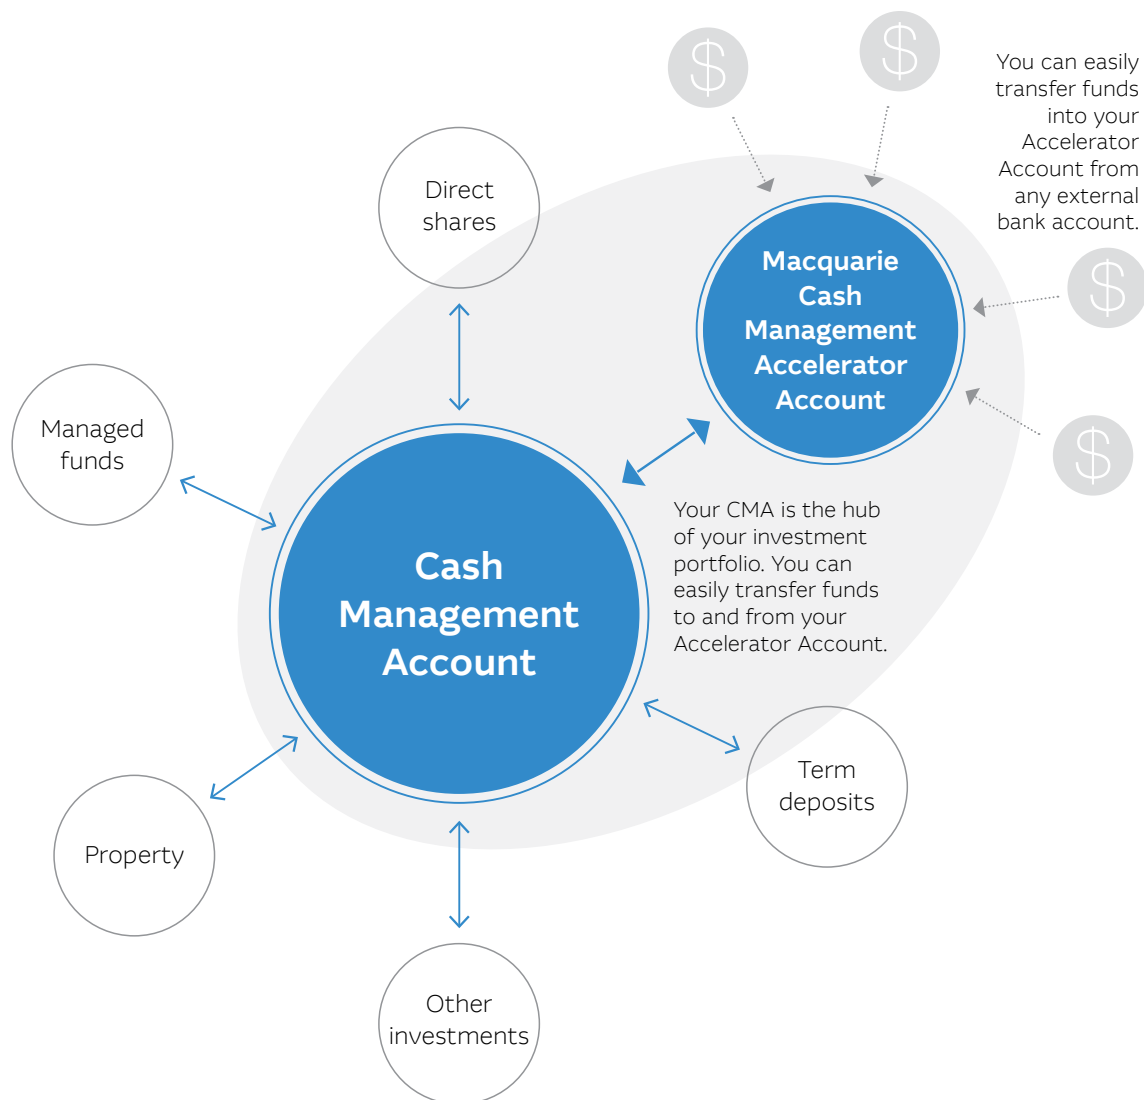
$ $

You can easily transfer funds into your Accelerator Account from any external bank account.

Direct shares

Macquarie Cash Management Accelerator Account

$ $

Managed funds

Cash Management Account

Your CMA is the hub of your investment portfolio. You can easily transfer funds to and from your Accelerator Account.

Term deposits

Property

Other investments